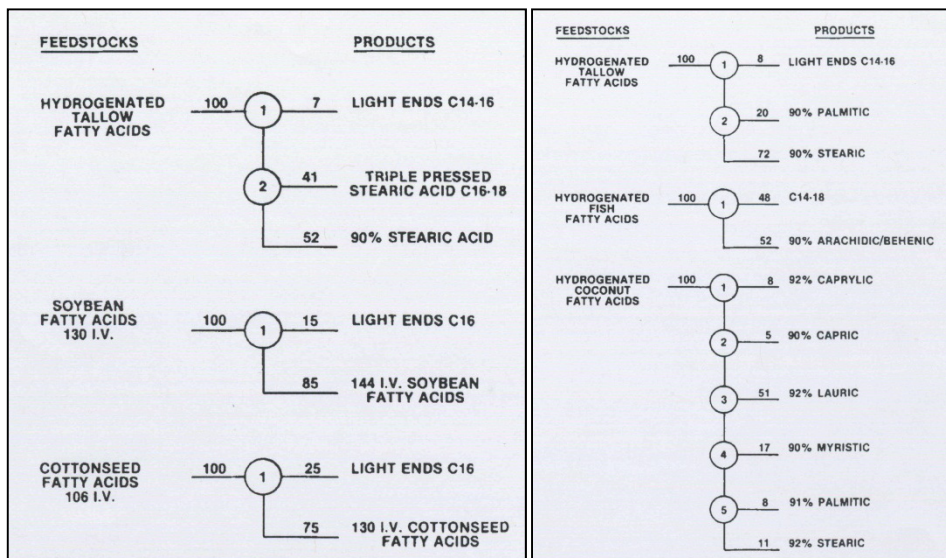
FEEDSTOCKS

PRODUCTS

HYDROGENATED TALLOW FATTY ACIDS

100

1

7

LIGHT ENDS C14-16

2

41

TRIPLE PRESSED STEARIC ACID C16-18

52

90% STEARIC ACID

SOYBEAN FATTY ACIDS 130 I.V.

100

1

15

LIGHT ENDS C16

85

144 I.V. SOYBEAN FATTY ACIDS

COTTONSEED FATTY ACIDS 106 I.V.

100

1

25

LIGHT ENDS C16

75

130 I.V. COTTONSEED FATTY ACIDS

FEEDSTOCKS

PRODUCTS

HYDROGENATED TALLOW FATTY ACIDS

100

1

8

LIGHT ENDS C14-16

2

20

90% PALMITIC

72

90% STEARIC

HYDROGENATED FISH FATTY ACIDS

100

1

48

C14-18

52

90% ARACHIDIC/BEHENIC

HYDROGENATED COCONUT FATTY ACIDS

100

1

8

92% CAPRYLIC

2

5

90% CAPRIC

3

51

92% LAURIC

4

17

90% MYRISTIC

5

8

91% PALMITIC

11

92% STEARIC